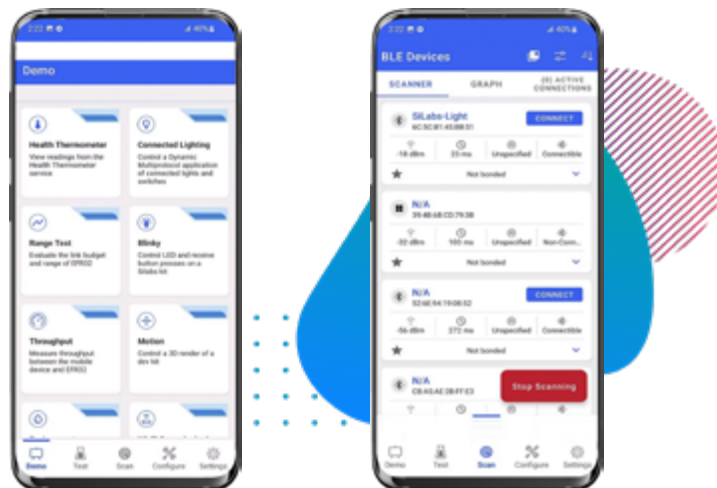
2:22 40%

Demo

Health Thermometer
View readings from the Health Thermometer service

Connected Lighting
Control a Dynamic Multiprotocol application of connected lights and switches

Range Test
Evaluate the link budget and range of EFR32

Blinky
Control LED and receive button presses on a Silabs kit

Throughput
Measure throughput between the mobile device and EFR32

Motion
Control a 3D render of a dev kit

Demo Test Scan Configure Settings

2:22 40%

BLE Devices

SCANNER GRAPH (0) ACTIVE CONNECTIONS

SiLabs-Light
6C:5C:81:45:0B:51
CONNECT
-18 dBm 23 ms Unspecified Connectible
Not bonded

N/A
39:4B:6B:CD:79:3B
-32 dBm 100 ms Unspecified Non-Conn...
Not bonded

N/A
52:6E:94:19:06:52
CONNECT
-56 dBm 272 ms Unspecified Connectible
Not bonded

N/A
CB:A5:AE:2B:FF:E3
Stop Scanning

Demo Test Scan Configure Settings